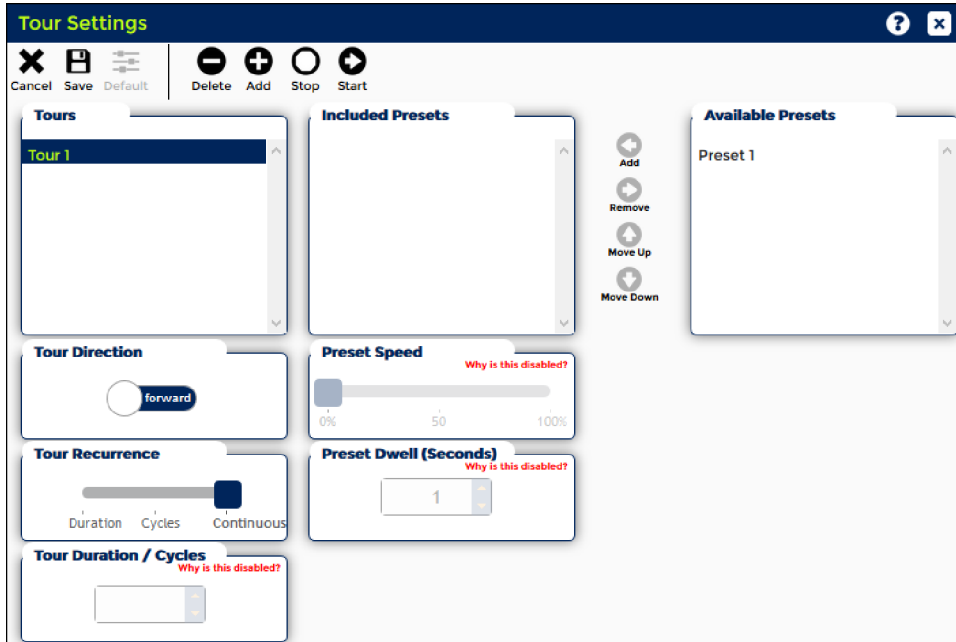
Tour Settings

Cancel Save Default Delete Add Stop Start

Tours

Tour 1

Included Presets

Add

Remove

Move Up

Move Down

Available Presets

Preset 1

Tour Direction

forward

Preset Speed

Why is this disabled?

0% 50 100%

Tour Recurrence

Duration Cycles Continuous

Preset Dwell (Seconds)

Why is this disabled?

1

Tour Duration / Cycles

Why is this disabled?